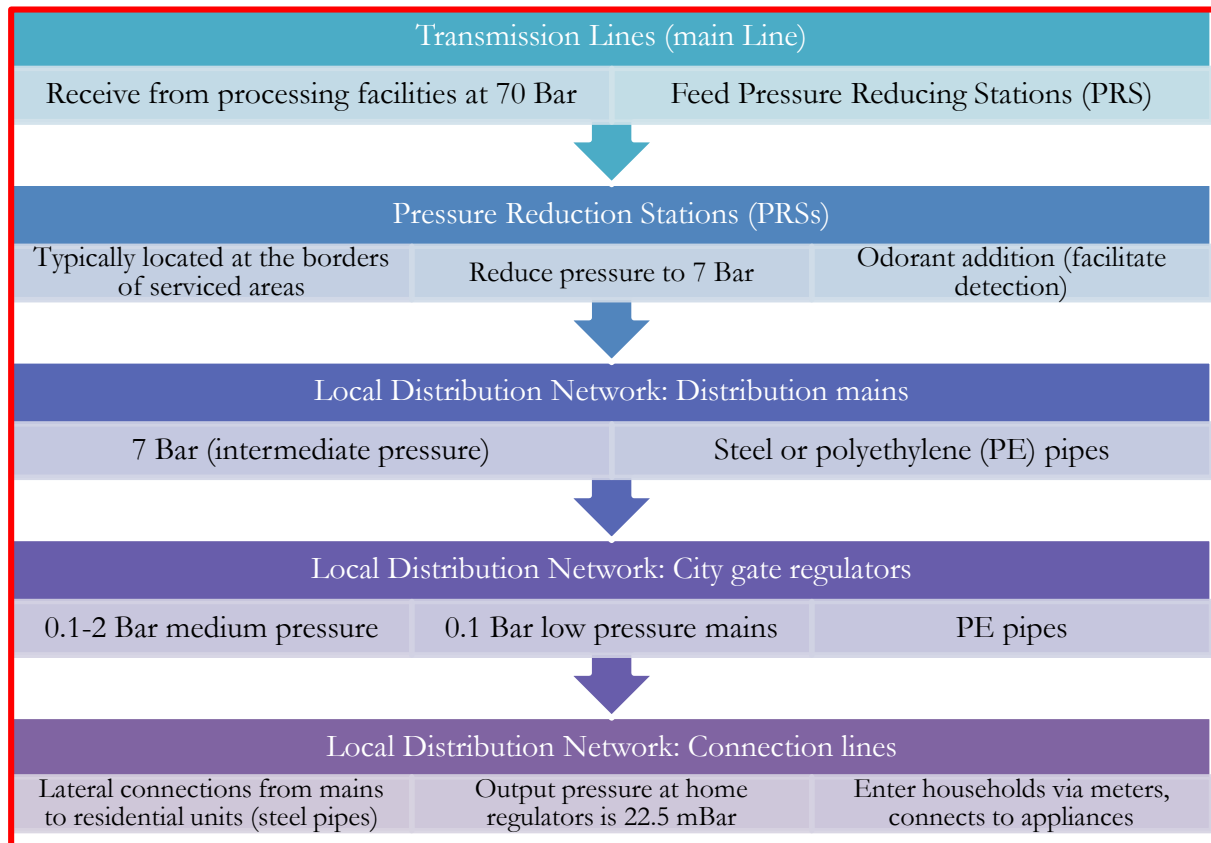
Transmission Lines (main Line)

Receive from processing facilities at 70 Bar

Feed Pressure Reducing Stations (PRS)

Pressure Reduction Stations (PRSs)

Typically located at the borders of serviced areas

Reduce pressure to 7 Bar

Odorant addition (facilitate detection)

Local Distribution Network: Distribution mains

7 Bar (intermediate pressure)

Steel or polyethylene (PE) pipes

Local Distribution Network: City gate regulators

0.1-2 Bar medium pressure

0.1 Bar low pressure mains

PE pipes

Local Distribution Network: Connection lines

Lateral connections from mains to residential units (steel pipes)

Output pressure at home regulators is 22.5 mBar

Enter households via meters, connects to appliances